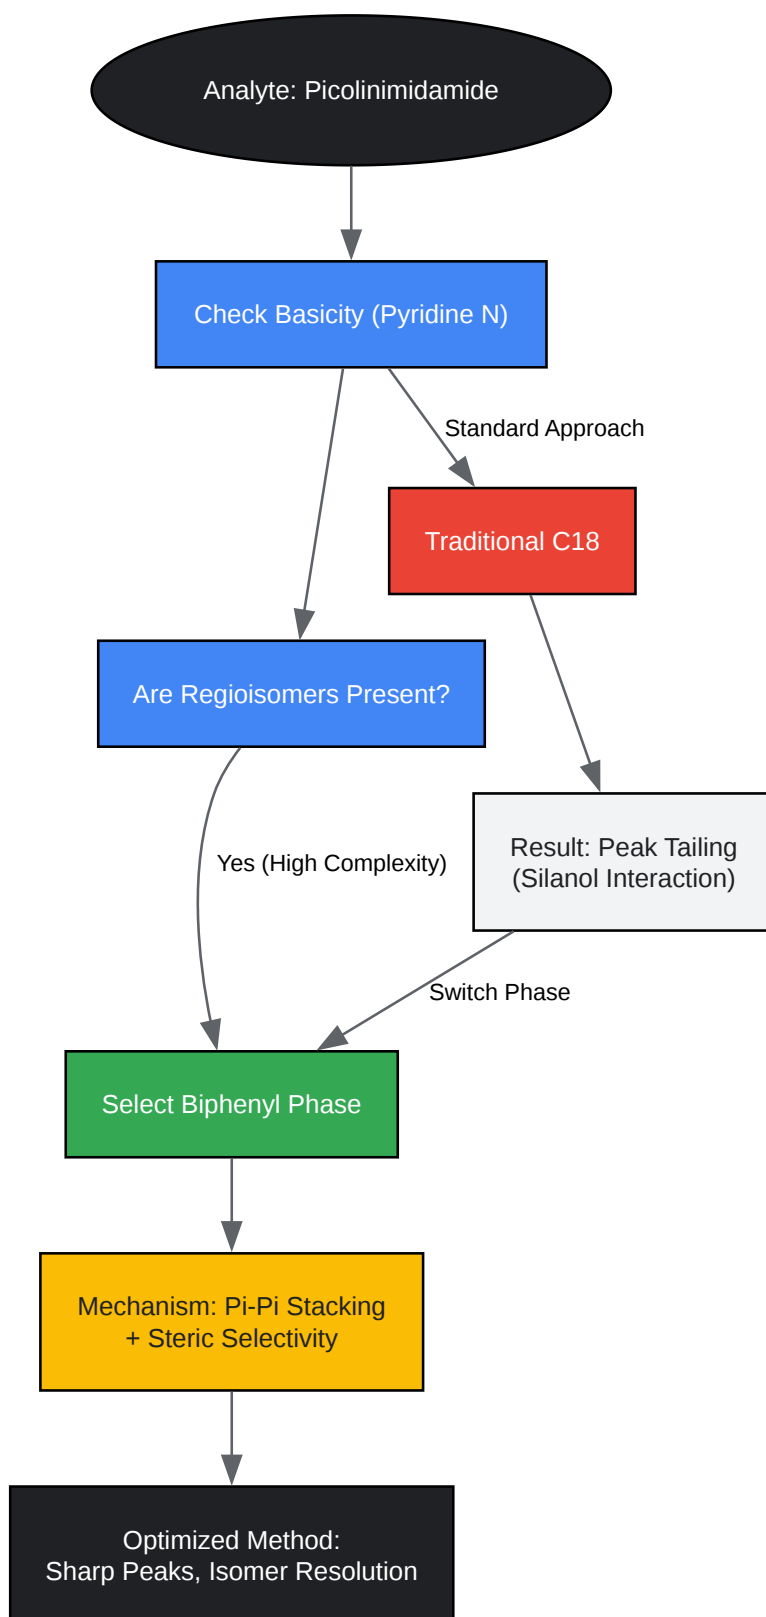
Analyte: Picolinimidamide

Check Basicity (Pyridine N)

Standard Approach

Traditional C18

Are Regioisomers Present?

Result: Peak Tailing (Silanol Interaction)

Yes (High Complexity)

Switch Phase

Select Biphenyl Phase

Mechanism: Pi-Pi Stacking + Steric Selectivity

Optimized Method: Sharp Peaks, Isomer Resolution